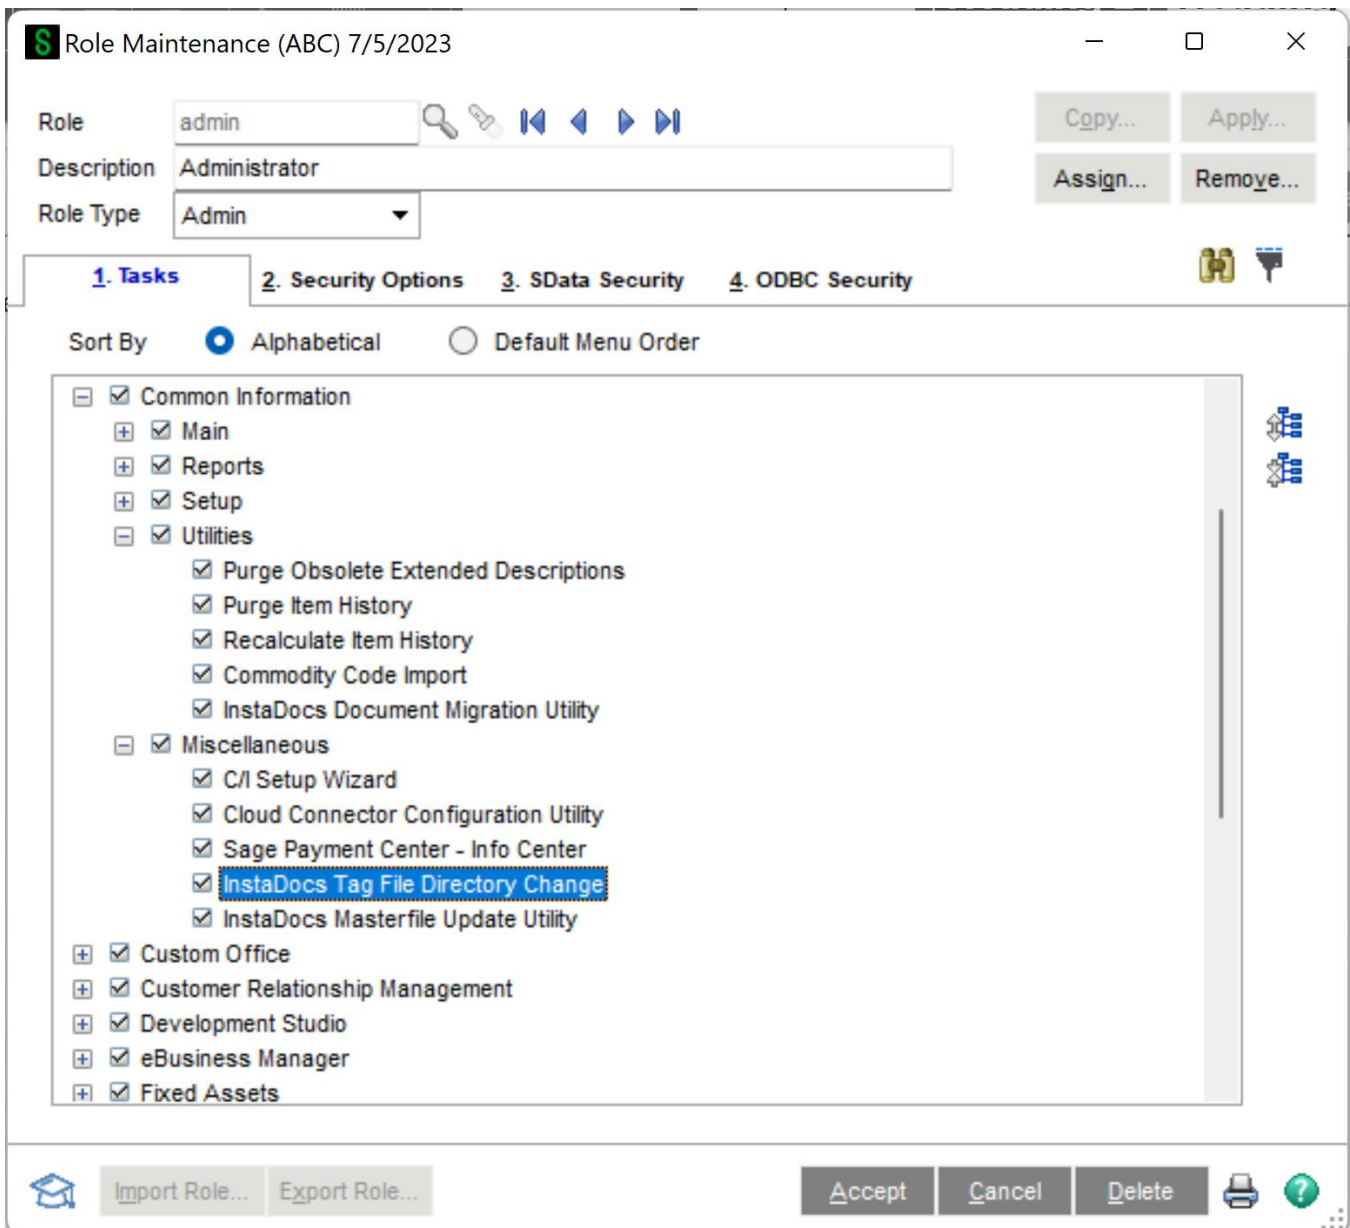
Role Maintenance (ABC) 7/5/2023

Role admin
Description Administrator
Role Type Admin

Copy... Apply...
Assign... Remove...

1. Tasks 2. Security Options 3. SData Security 4. ODBC Security

Sort By Alphabetical Default Menu Order

Common Information
Main
Reports
Setup
Utilities
Purge Obsolete Extended Descriptions
Purge Item History
Recalculate Item History
Commodity Code Import
InstaDocs Document Migration Utility
Miscellaneous
C/I Setup Wizard
Cloud Connector Configuration Utility
Sage Payment Center - Info Center
InstaDocs Tag File Directory Change
InstaDocs Masterfile Update Utility
Custom Office
Customer Relationship Management
Development Studio
eBusiness Manager
Fixed Assets

Import Role... Export Role... Accept Cancel Delete